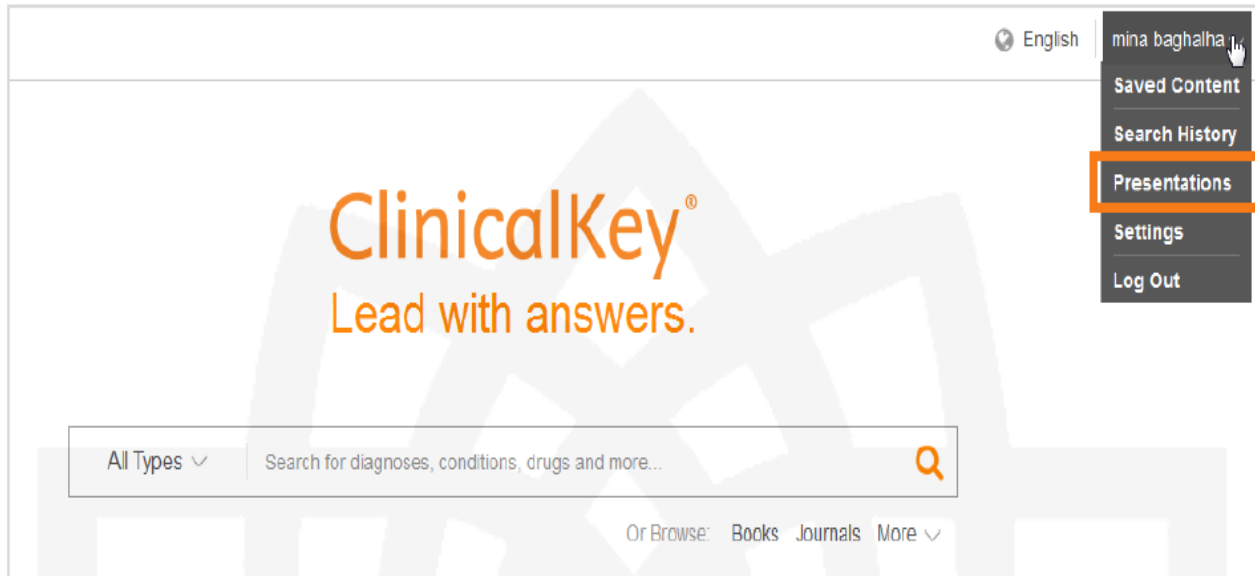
English mina baghalha

Saved Content
Search History
Presentations
Settings
Log Out

ClinicalKey®
Lead with answers.

All Types
Search for diagnoses, conditions, drugs and more...

Or Browse: Books Journals More